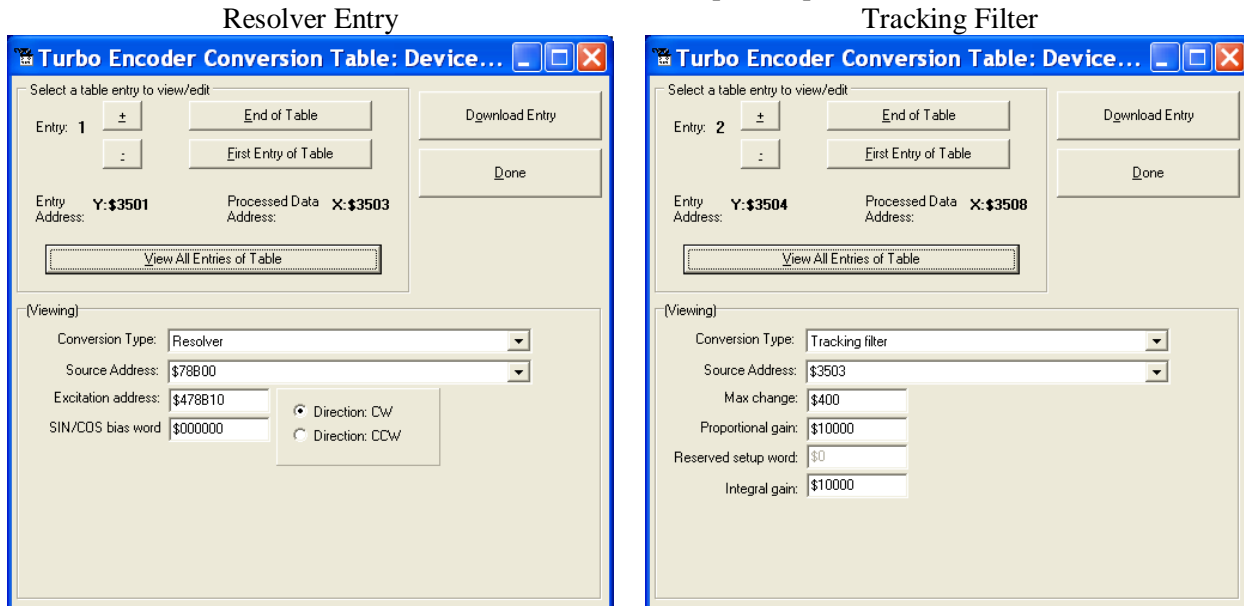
Resolver Entry

Turbo Encoder Conversion Table: Device...

Select a table entry to view/edit

Entry: 1

+

-

End of Table

First Entry of Table

Download Entry

Done

Entry Address: Y:$3501

Processed Data Address: X:$3503

View All Entries of Table

(Viewing)

Conversion Type: Resolver

Source Address: $78B00

Excitation address: $478B10

SIN/COS bias word $000000

Direction: CW

Direction: CCW

Tracking Filter

Turbo Encoder Conversion Table: Device...

Select a table entry to view/edit

Entry: 2

+

-

End of Table

First Entry of Table

Download Entry

Done

Entry Address: Y:$3504

Processed Data Address: X:$3508

View All Entries of Table

(Viewing)

Conversion Type: Tracking filter

Source Address: $3503

Max change: $400

Proportional gain: $10000

Reserved setup word: $0

Integral gain: $10000